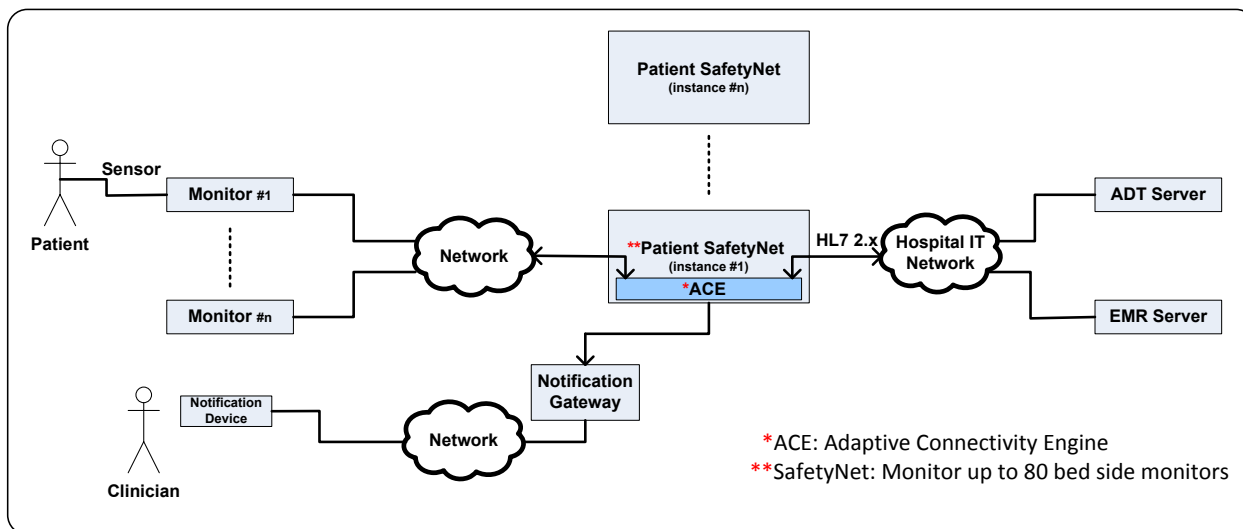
Patient SafetyNet
(instance #n)

Sensor

Monitor #1

Patient

Monitor #n

Network

**Patient SafetyNet
(instance #1)

*ACE

HL7 2.x

Hospital IT Network

ADT Server

EMR Server

Notification Gateway

Notification Device

Network

Clinician

*ACE: Adaptive Connectivity Engine
**SafetyNet: Monitor up to 80 bed side monitors